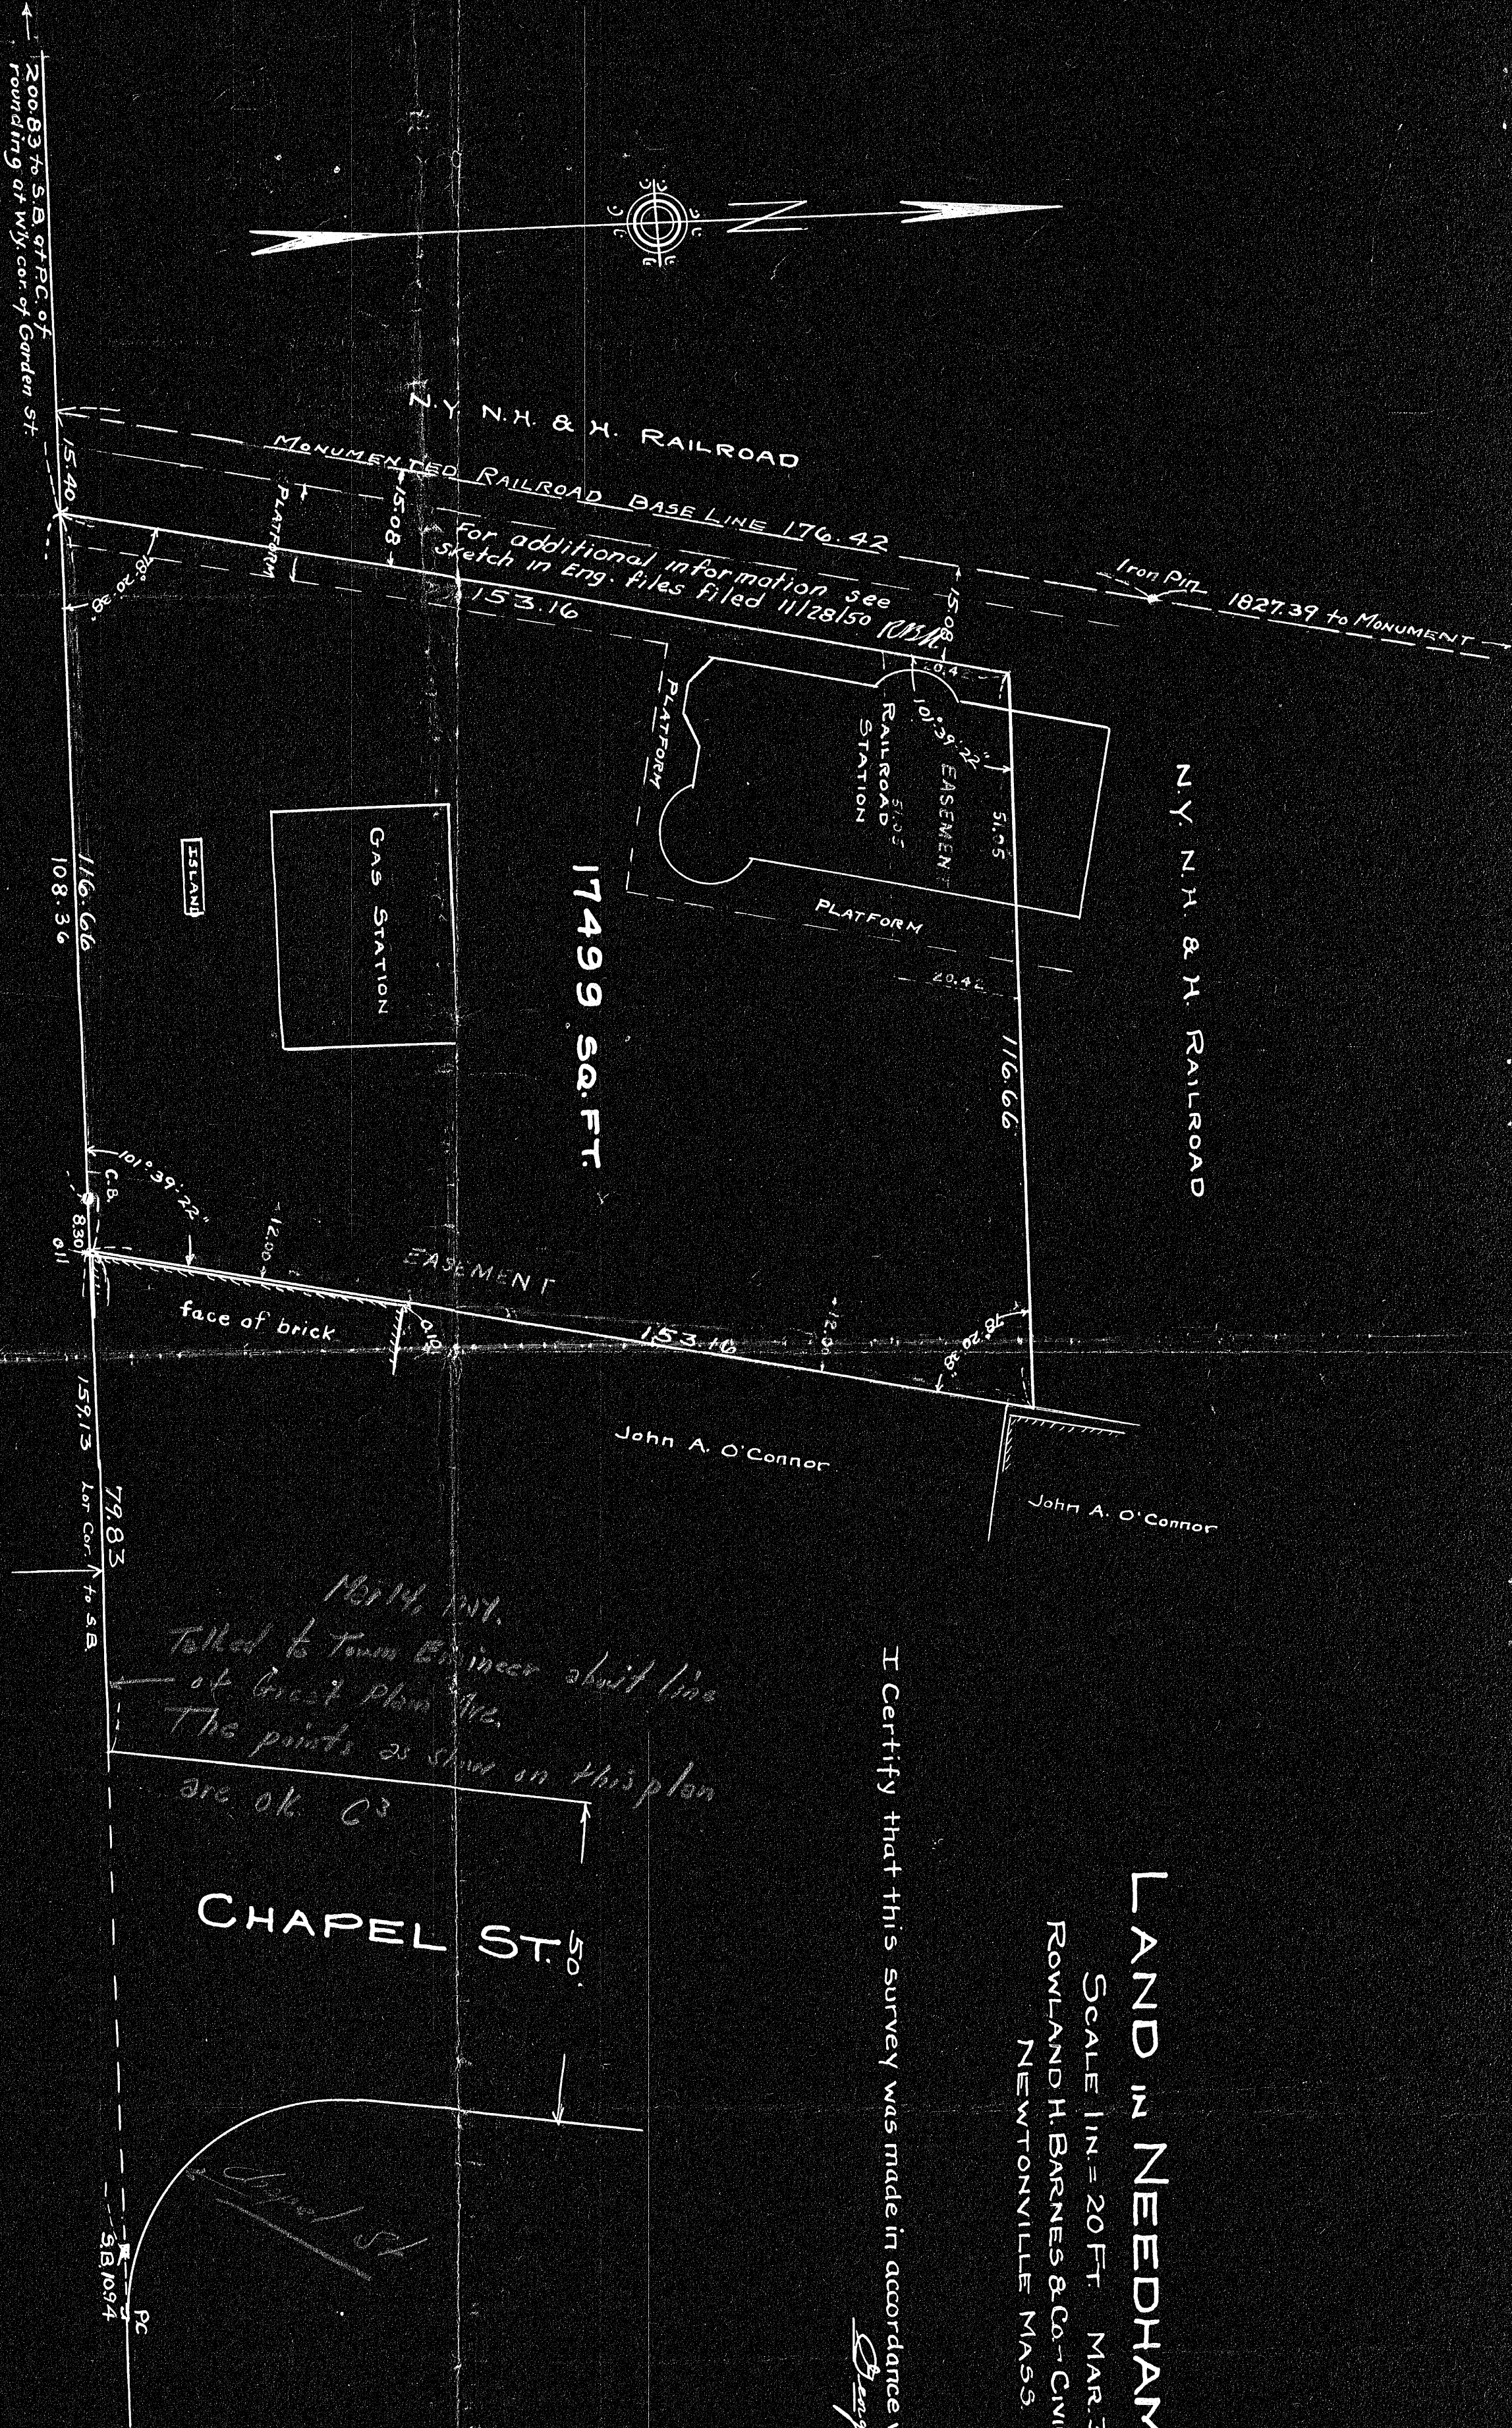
200.83 to S.B. at P.C. of rounding at W'ly cor. of Garden St.

N

N.Y. N.H. & H. RAILROAD

MONUMENTED RAILROAD BASE LINE 176.42

15.40

PLATFORM

15.08

For additional information see sketch in Eng. files filed 11/28/50 RBM

78°20'38"

153.16

15.08

Iron Pin 1827.39 to MONUMENT

0.42

101°39'22"

PLATFORM

RAILROAD STATION

EASEMENT

51.05

51.05

ISLAND

GAS STATION

17499 SQ. FT.

PLATFORM

N.Y. N.H. & H. RAILROAD

116.66

108.36

20.42

116.66

101°39'22"

C.B.

8.30

0.11

12.00

EASEMENT

face of brick

0.10

12.00

153.16

78°20'38"

John A. O'Connor

John A. O'Connor

159.13

79.83 Lot Cor. to S.B.

10/14 RNY.
Talked to Town Engineer about line of Great Plain Ave.
The points as show on this plan are ok. G³

CHAPEL ST. 50'

Chapel St.

S.B. 10.94

PC

I Certify that this survey was made in accordance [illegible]

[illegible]

LAND IN NEEDHAM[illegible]
SCALE 1 IN. = 20 FT. MAR. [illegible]
ROWLAND H. BARNES & CO. - CIV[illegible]
NEWTONVILLE MASS